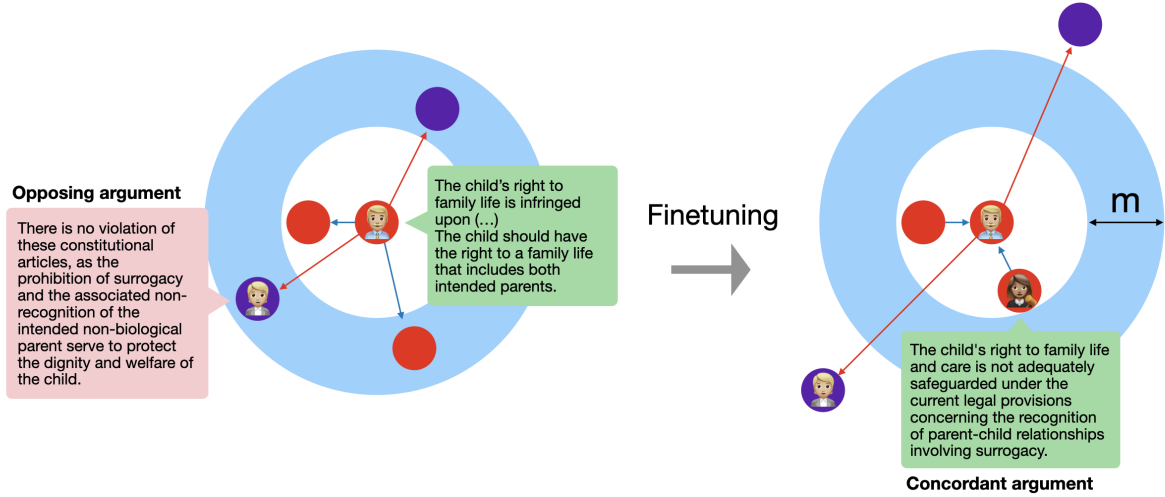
Opposing argument

There is no violation of these constitutional articles, as the prohibition of surrogacy and the associated non-recognition of the intended non-biological parent serve to protect the dignity and welfare of the child.

The child's right to family life is infringed upon (...)
The child should have the right to a family life that includes both intended parents.

Finetuning

m

The child's right to family life and care is not adequately safeguarded under the current legal provisions concerning the recognition of parent-child relationships involving surrogacy.

Concordant argument